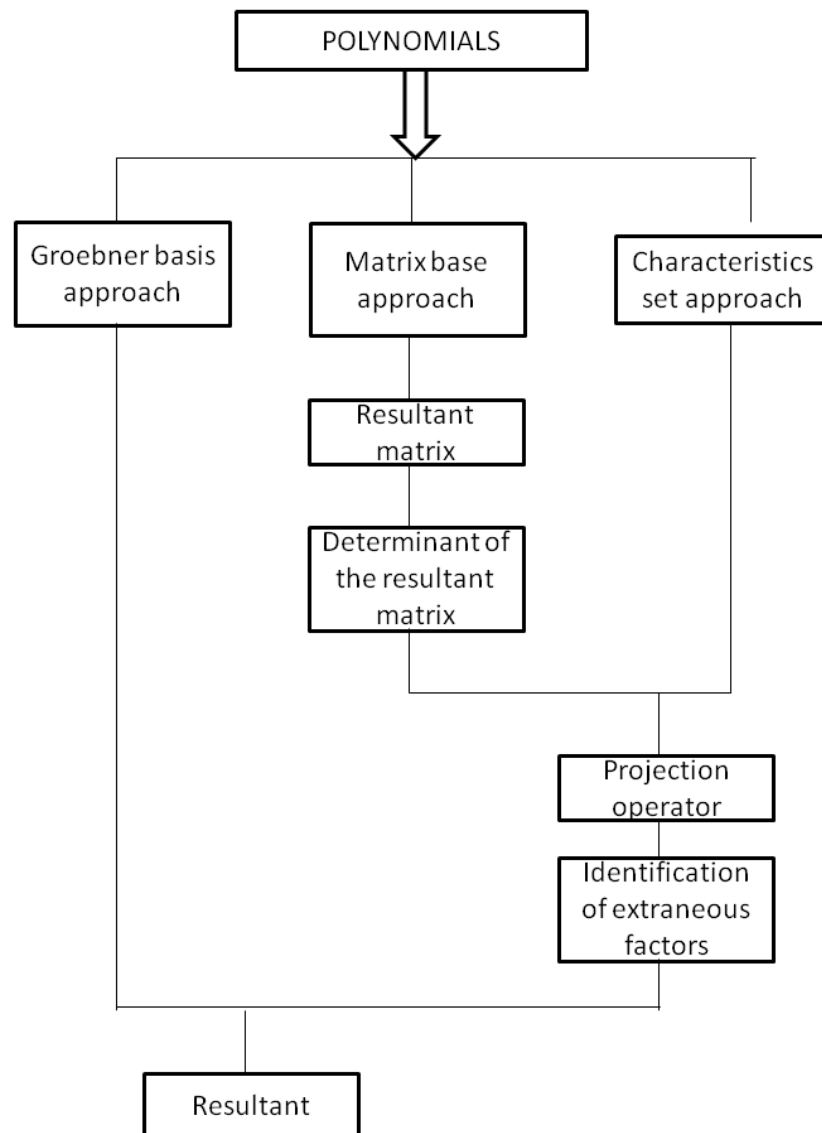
POLYNOMIALS

Groebner basis approach

Matrix base approach

Characteristics set approach

Resultant matrix

Determinant of the resultant matrix

Projection operator

Identification of extraneous factors

Resultant